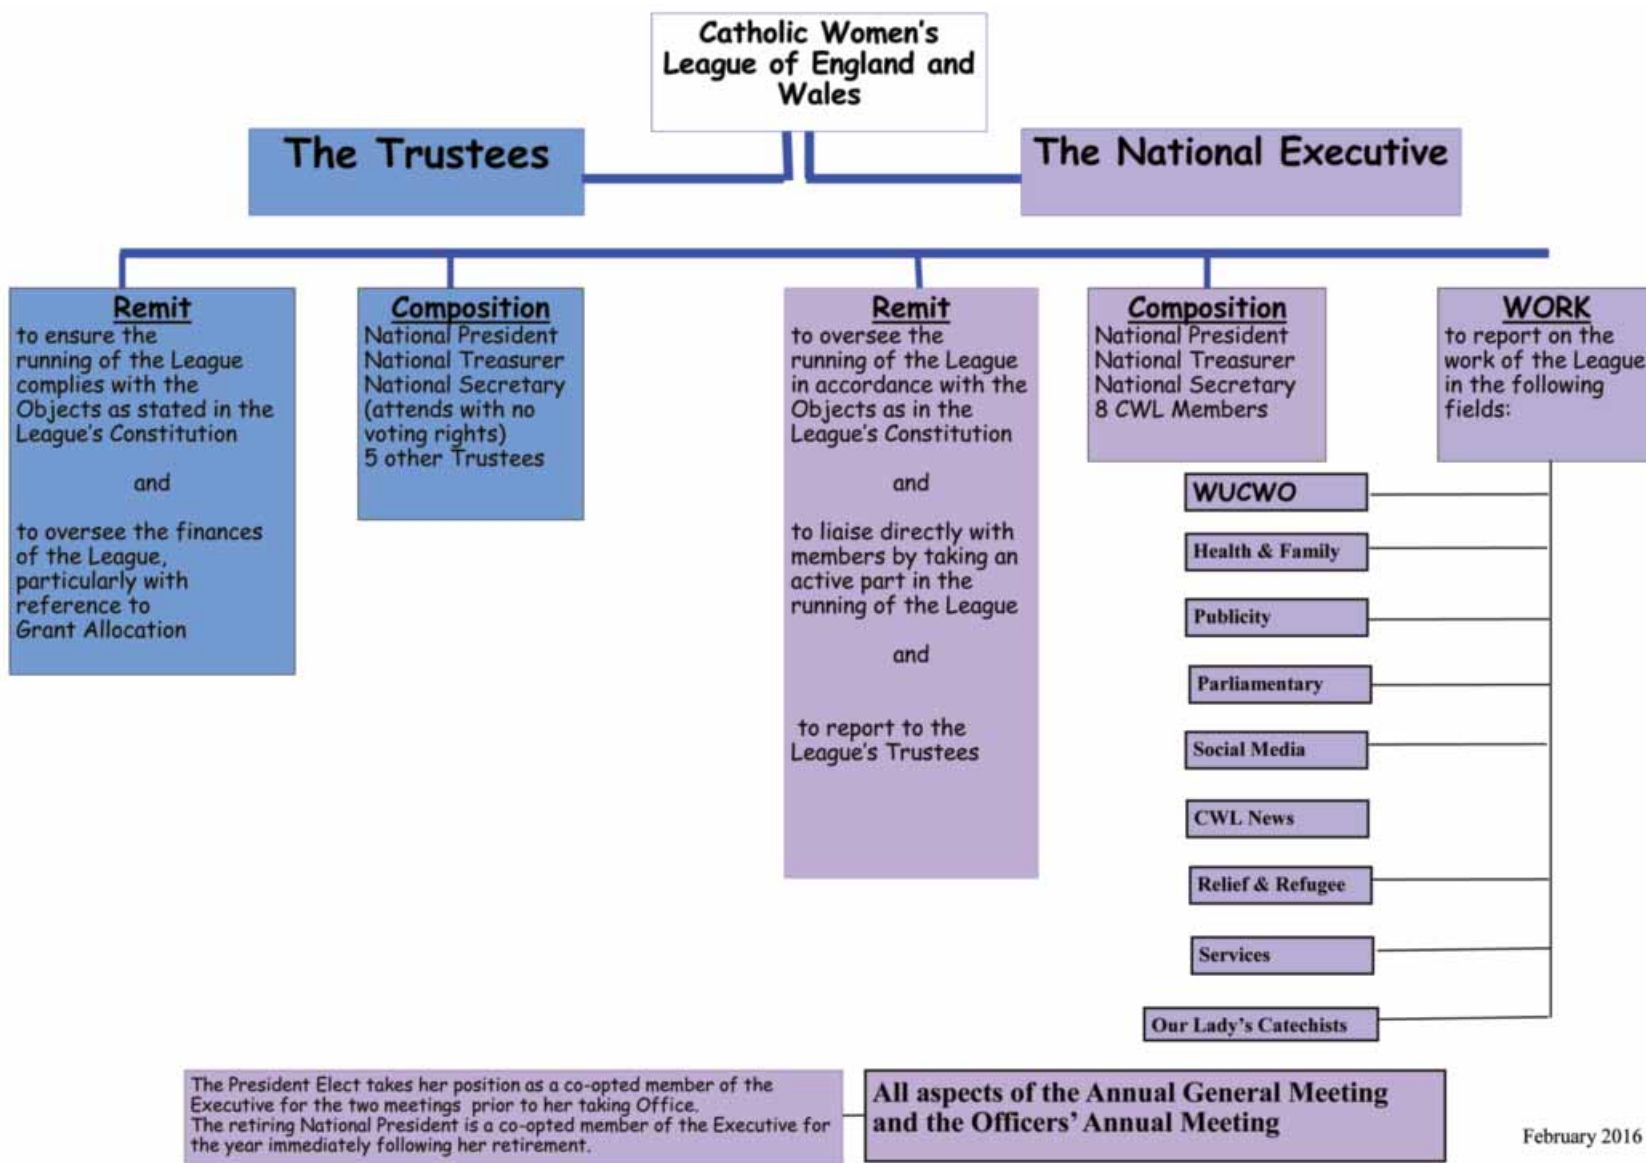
Catholic Women's League of England and Wales

The Trustees

The National Executive

Remit
to ensure the running of the League complies with the Objects as stated in the League's Constitution

and

to oversee the finances of the League, particularly with reference to Grant Allocation

Composition
National President
National Treasurer
National Secretary (attends with no voting rights)
5 other Trustees

Remit
to oversee the running of the League in accordance with the Objects as in the League's Constitution

and

to liaise directly with members by taking an active part in the running of the League

and

to report to the League's Trustees

Composition
National President
National Treasurer
National Secretary
8 CWL Members

WORK
to report on the work of the League in the following fields:

WUCWO

Health & Family

Publicity

Parliamentary

Social Media

CWL News

Relief & Refugee

Services

Our Lady's Catechists

The President Elect takes her position as a co-opted member of the Executive for the two meetings prior to her taking Office.
The retiring National President is a co-opted member of the Executive for the year immediately following her retirement.

All aspects of the Annual General Meeting and the Officers' Annual Meeting

February 2016